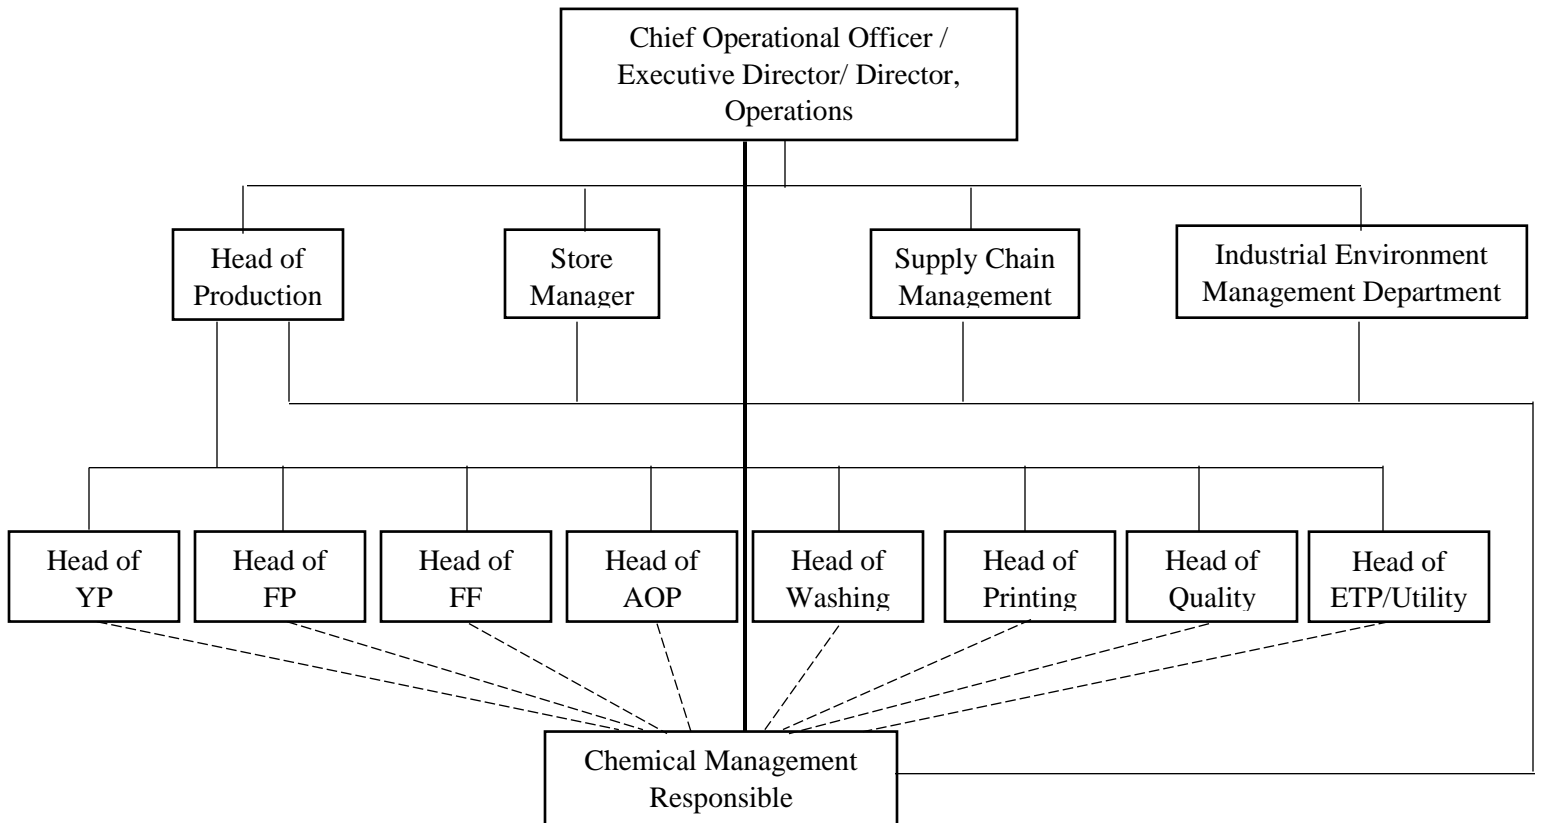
Chief Operational Officer / Executive Director/ Director, Operations

Head of Production

Store Manager

Supply Chain Management

Industrial Environment Management Department

Head of YP

Head of FP

Head of FF

Head of AOP

Head of Washing

Head of Printing

Head of Quality

Head of ETP/Utility

Chemical Management Responsible